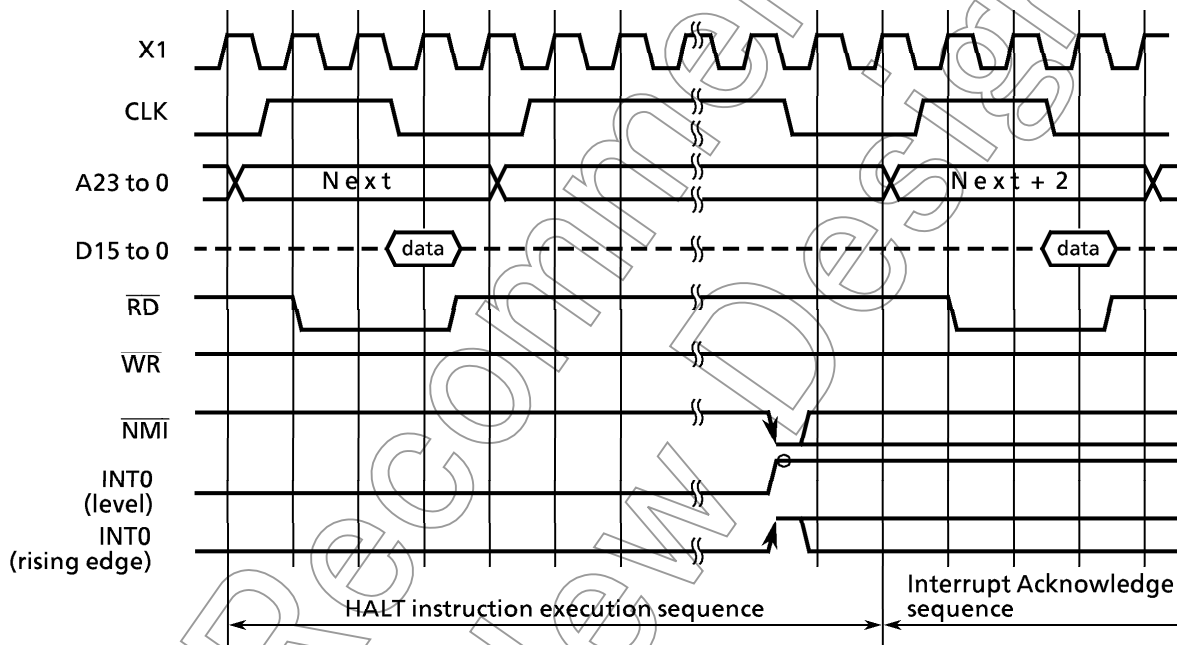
X1

CLK

A23 to 0

Next

Next + 2

D15 to 0

data

data

$\overline{RD}$

$\overline{WR}$

$\overline{NMI}$

INT0 (level)

INT0 (rising edge)

HALT instruction execution sequence

Interrupt Acknowledge sequence

Not Recommended for New Design